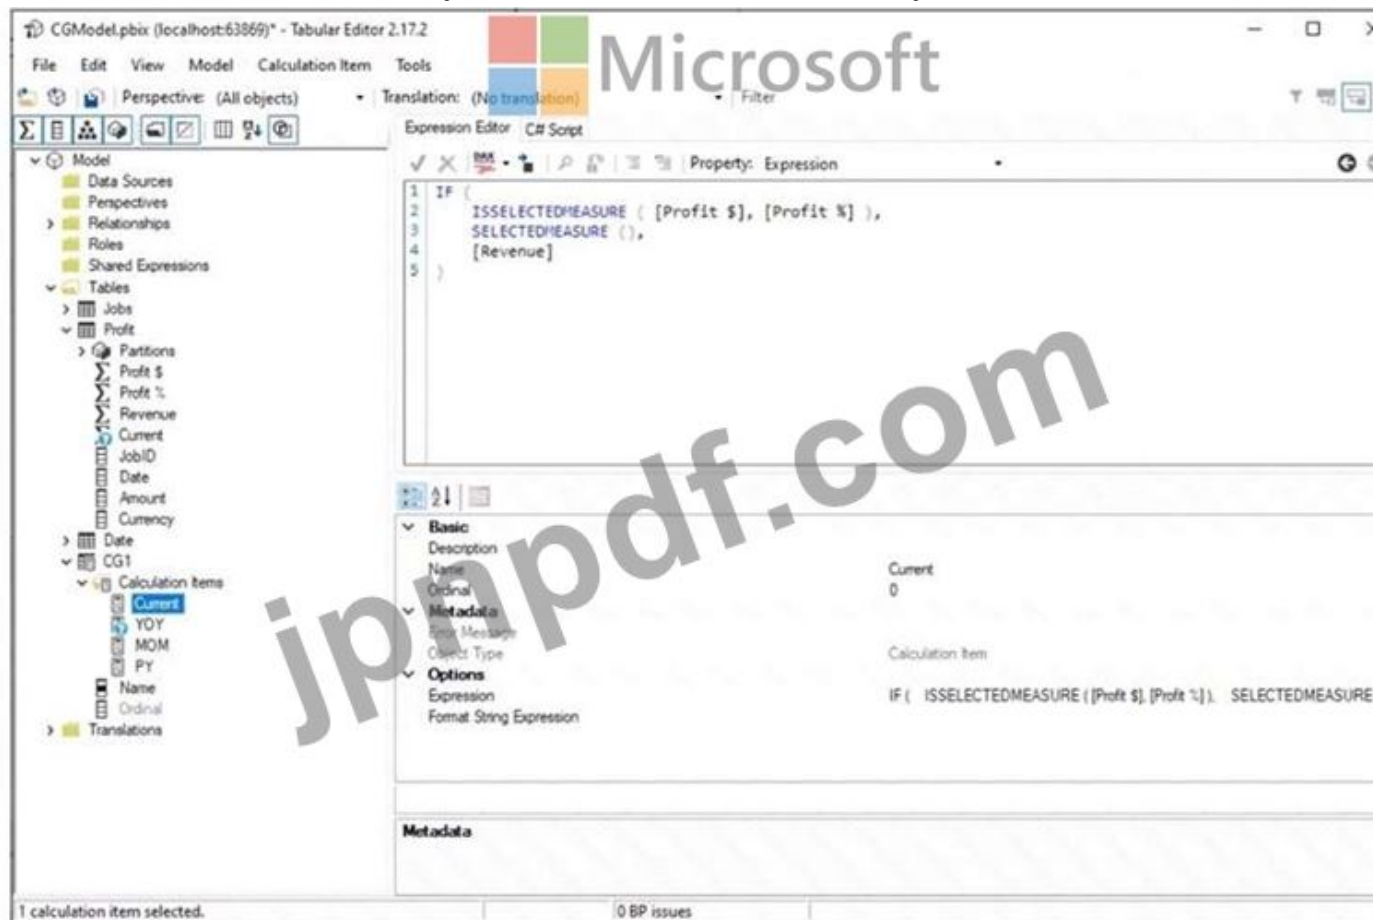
CGModel.pbix (localhost:63869)* - Tabular Editor 2.17.2

Microsoft

File Edit View Model Calculation Item Tools

Perspective: (All objects) Translation: (No translation) Filter

Expression Editor C# Script

Property: Expression

1 IF (
2 ISSELECTEDMEASURE ( [Profit $], [Profit %] ),
3 SELECTEDMEASURE (),
4 [Revenue]
5 )

Model
Data Sources
Perspectives
Relationships
Roles
Shared Expressions
Tables
Jobs
Profit
Partitions
Profit $
Profit %
Revenue
Current
JobID
Date
Amount
Currency
Date
CG1
Calculation Items
Current
YOY
MOM
PY
Name
Ordinal
Translations

jpnpdf.com

| | |
|---|---|
| Basic | |
| Description | |
| Name | Current |
| Ordinal | 0 |
| Metadata | |
| Error Message | |
| Object Type | Calculation Item |
| Options | |
| Expression | IF ( ISSELECTEDMEASURE ( [Profit $], [Profit %] ), SELECTEDMEASURE |
| Format String Expression | |

Metadata

1 calculation item selected.
0 BP issues